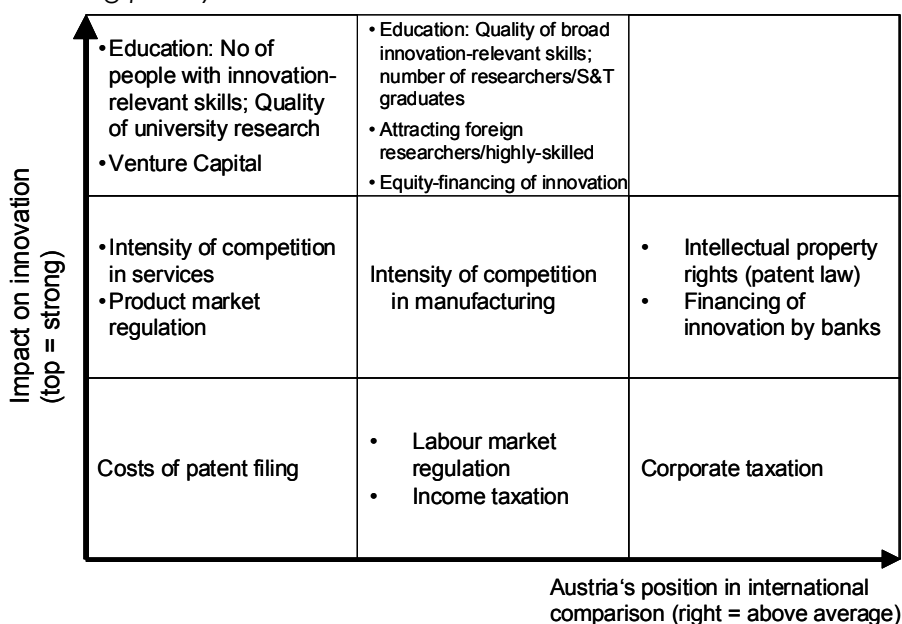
g p )

| | | |
|---|---|---|
| • Education: No of people with innovation-relevant skills; Quality of university research<br>• Venture Capital | • Education: Quality of broad innovation-relevant skills; number of researchers/S&T graduates<br>• Attracting foreign researchers/highly-skilled<br>• Equity-financing of innovation | |
| • Intensity of competition in services<br>• Product market regulation | Intensity of competition in manufacturing | • Intellectual property rights (patent law)<br>• Financing of innovation by banks |
| Costs of patent filing | • Labour market regulation<br>• Income taxation | Corporate taxation |

Impact on innovation (top = strong)

Austria's position in international comparison (right = above average)